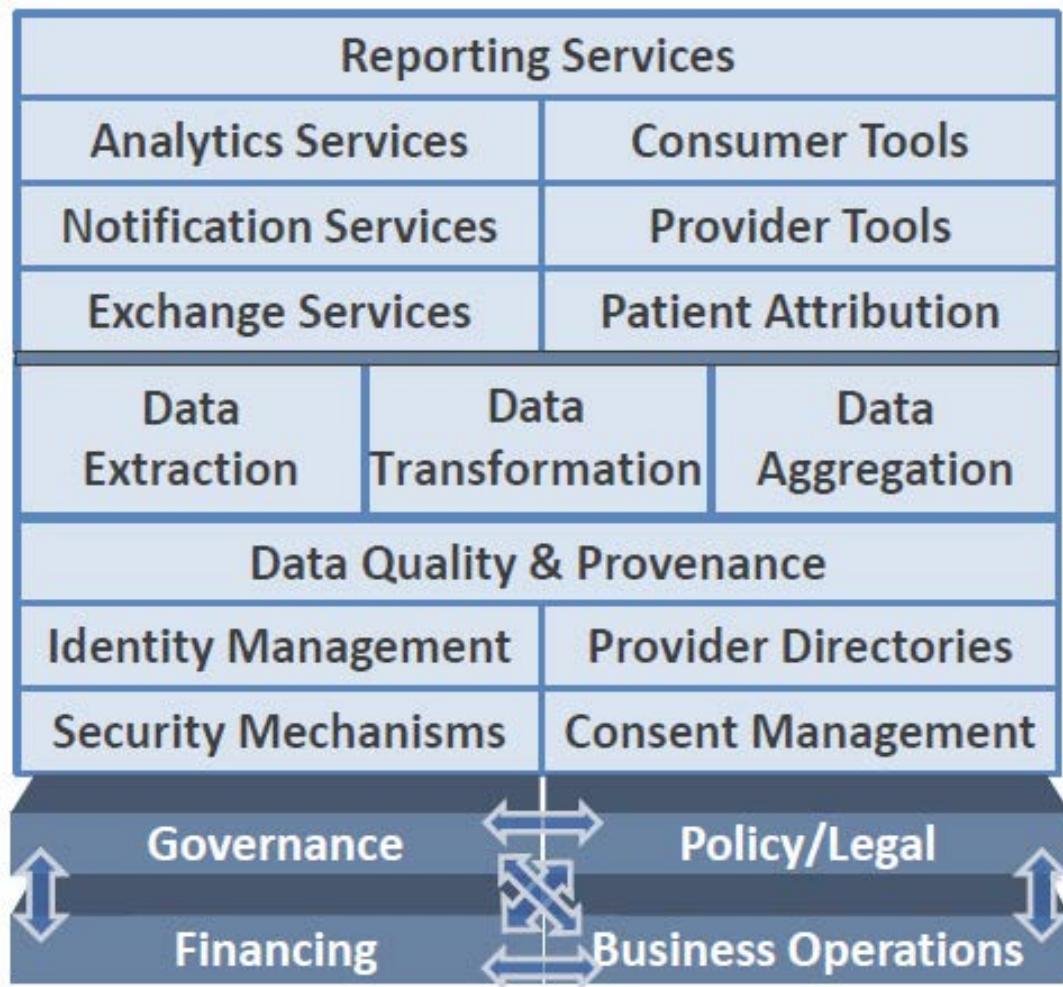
| Reporting Services | | |
|---|---|---|
| Analytics Services | Consumer Tools | |
| Notification Services | Provider Tools | |
| Exchange Services | Patient Attribution | |

| Data Extraction | Data Transformation | Data Aggregation |
|---|---|---|

| Data Quality & Provenance | |
|---|---|
| Identity Management | Provider Directories |
| Security Mechanisms | Consent Management |

Governance

Policy/Legal

Financing

Business Operations